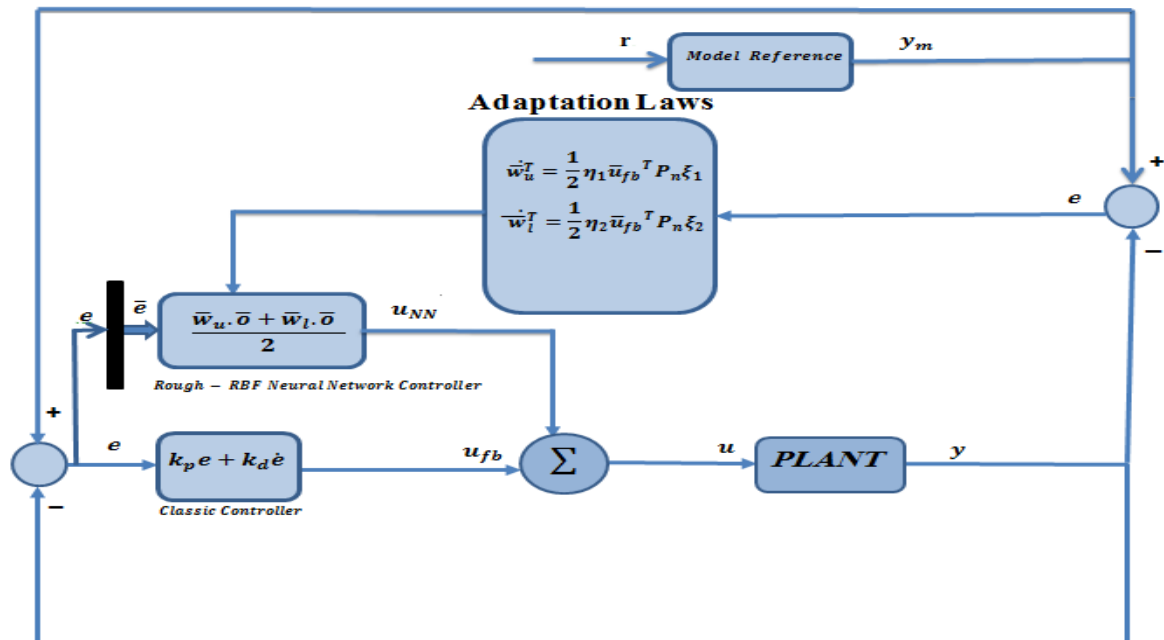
r

Model Reference

$y_m$

Adaptation Laws

$\dot{\overline{w}}_u^T = \frac{1}{2}\eta_1 \overline{u}_{fb}^T P_n \xi_1$

$\dot{\overline{w}}_l^T = \frac{1}{2}\eta_2 \overline{u}_{fb}^T P_n \xi_2$

e

+

−

e

$\overline{e}$

$\frac{\overline{w}_u.\overline{o} + \overline{w}_l.\overline{o}}{2}$

$u_{NN}$

Rough − RBF Neural Network Controller

+

e

$k_p e + k_d \dot{e}$

$u_{fb}$

$\Sigma$

u

PLANT

y

Classic Controller

−